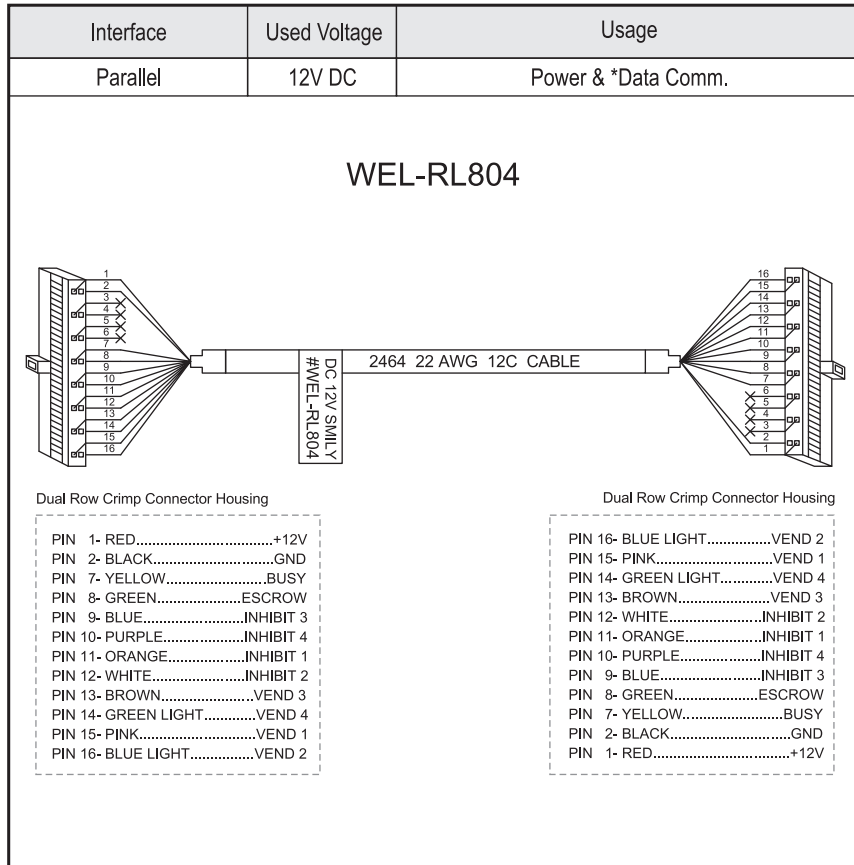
| Interface | Used Voltage | Usage |
|---|---|---|
| Parallel | 12V DC | Power & *Data Comm. |

WEL-RL804

1 2 3 4 5 6 7 8 9 10 11 12 13 14 15 16

DC 12V SMILY #WEL-RL804

2464 22 AWG 12C CABLE

16 15 14 13 12 11 10 9 8 7 6 5 4 3 2 1

Dual Row Crimp Connector Housing

PIN 1- RED....................................+12V
PIN 2- BLACK...............................GND
PIN 7- YELLOW.........................BUSY
PIN 8- GREEN......................ESCROW
PIN 9- BLUE........................INHIBIT 3
PIN 10- PURPLE...................INHIBIT 4
PIN 11- ORANGE...................INHIBIT 1
PIN 12- WHITE......................INHIBIT 2
PIN 13- BROWN.......................VEND 3
PIN 14- GREEN LIGHT............VEND 4
PIN 15- PINK...........................VEND 1
PIN 16- BLUE LIGHT...............VEND 2

Dual Row Crimp Connector Housing

PIN 16- BLUE LIGHT...............VEND 2
PIN 15- PINK...........................VEND 1
PIN 14- GREEN LIGHT............VEND 4
PIN 13- BROWN.......................VEND 3
PIN 12- WHITE......................INHIBIT 2
PIN 11- ORANGE...................INHIBIT 1
PIN 10- PURPLE...................INHIBIT 4
PIN 9- BLUE........................INHIBIT 3
PIN 8- GREEN......................ESCROW
PIN 7- YELLOW.........................BUSY
PIN 2- BLACK...............................GND
PIN 1- RED....................................+12V